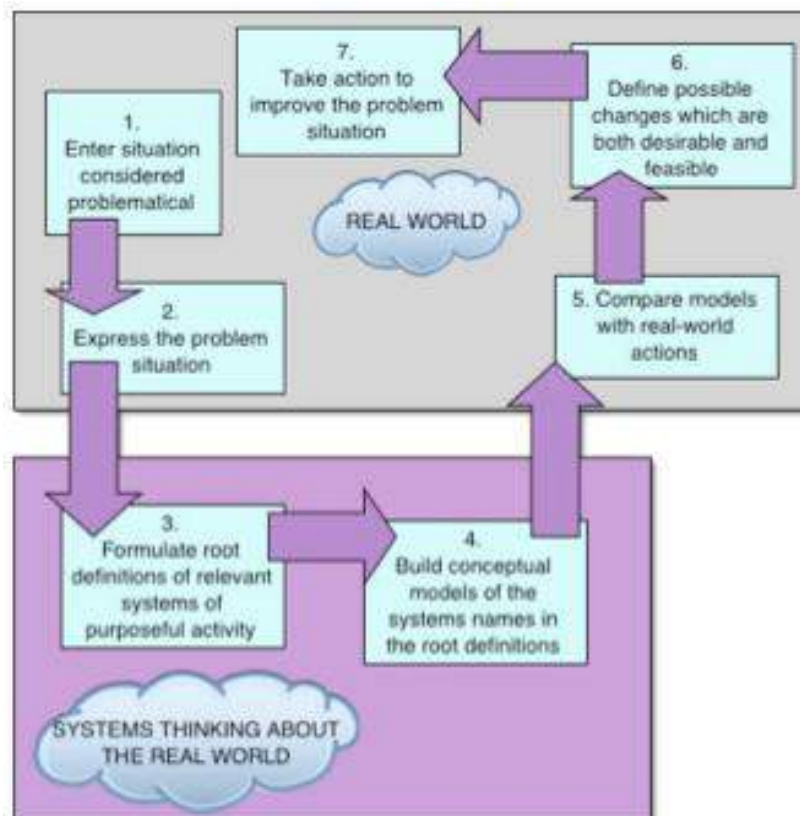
7.
Take action to improve the problem situation

6.
Define possible changes which are both desirable and feasible

1.
Enter situation considered problematical

REAL WORLD

2.
Express the problem situation

5. Compare models with real-world actions

3.
Formulate root definitions of relevant systems of purposeful activity

4.
Build conceptual models of the systems names in the root definitions

SYSTEMS THINKING ABOUT THE REAL WORLD